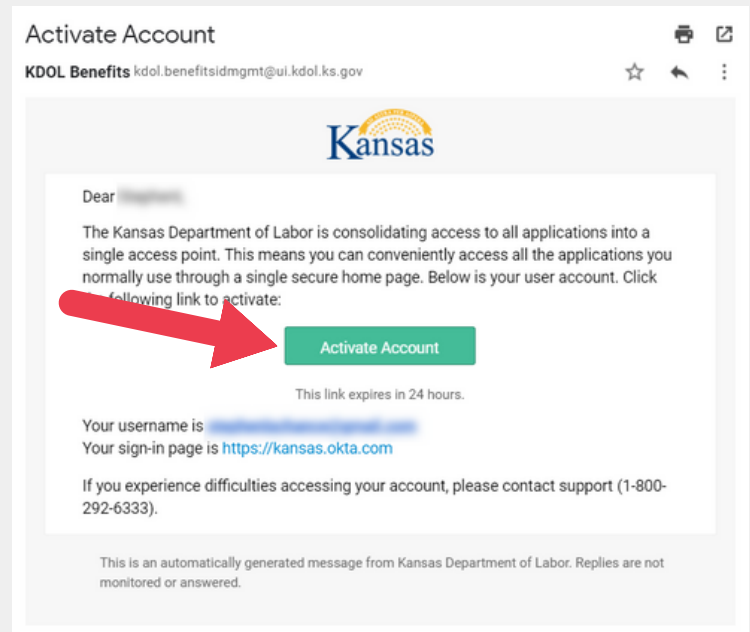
Activate Account

KDOL Benefits kdol.benefitsidmgmt@ui.kdol.ks.gov

Kansas

Dear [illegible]

The Kansas Department of Labor is consolidating access to all applications into a single access point. This means you can conveniently access all the applications you normally use through a single secure home page. Below is your user account. Click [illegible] following link to activate:

Activate Account

This link expires in 24 hours.

Your username is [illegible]
Your sign-in page is https://kansas.okta.com

If you experience difficulties accessing your account, please contact support (1-800-292-6333).

This is an automatically generated message from Kansas Department of Labor. Replies are not monitored or answered.